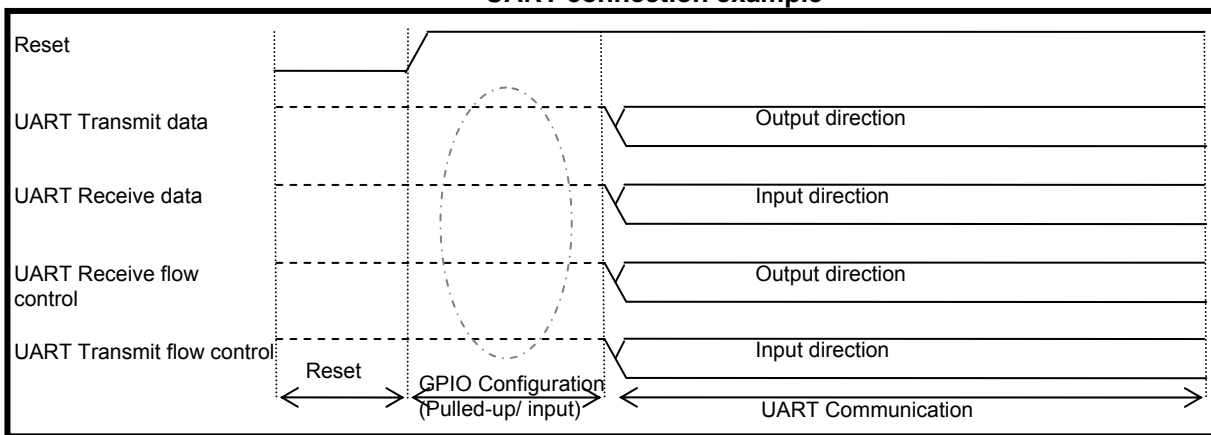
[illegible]

Reset

UART Transmit data

Output direction

UART Receive data

Input direction

UART Receive flow control

Output direction

UART Transmit flow control

Input direction

Reset

GPIO Configuration (Pulled-up/ input)

UART Communication